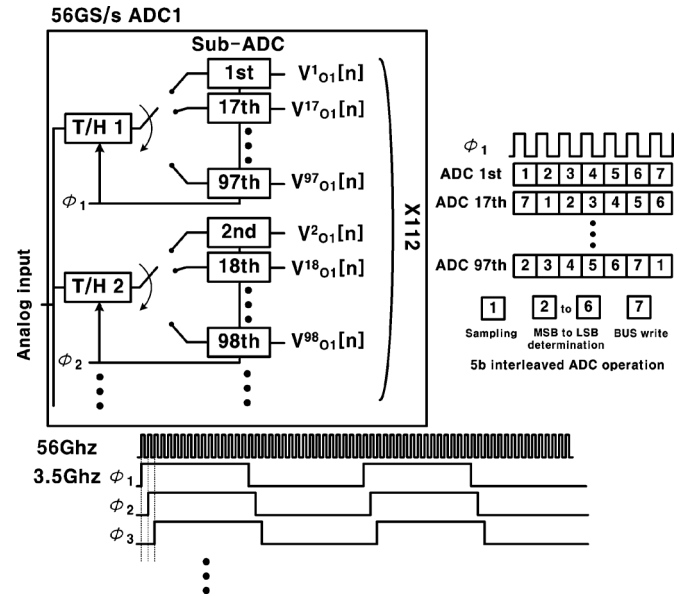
56GS/s ADC1

Sub-ADC

1st $V^{1}_{O1}[n]$

17th $V^{17}_{O1}[n]$

T/H 1

97th $V^{97}_{O1}[n]$

$\phi_1$

2nd $V^{2}_{O1}[n]$

18th $V^{18}_{O1}[n]$

T/H 2

98th $V^{98}_{O1}[n]$

$\phi_2$

Analog input

X112

$\phi_1$

| ADC 1st | 1 | 2 | 3 | 4 | 5 | 6 | 7 |
|---|---|---|---|---|---|---|---|
| ADC 17th | 7 | 1 | 2 | 3 | 4 | 5 | 6 |
| ADC 97th | 2 | 3 | 4 | 5 | 6 | 7 | 1 |

1 Sampling 2 to 6 MSB to LSB determination 7 BUS write

5b interleaved ADC operation

56Ghz

3.5Ghz $\phi_1$

$\phi_2$

$\phi_3$